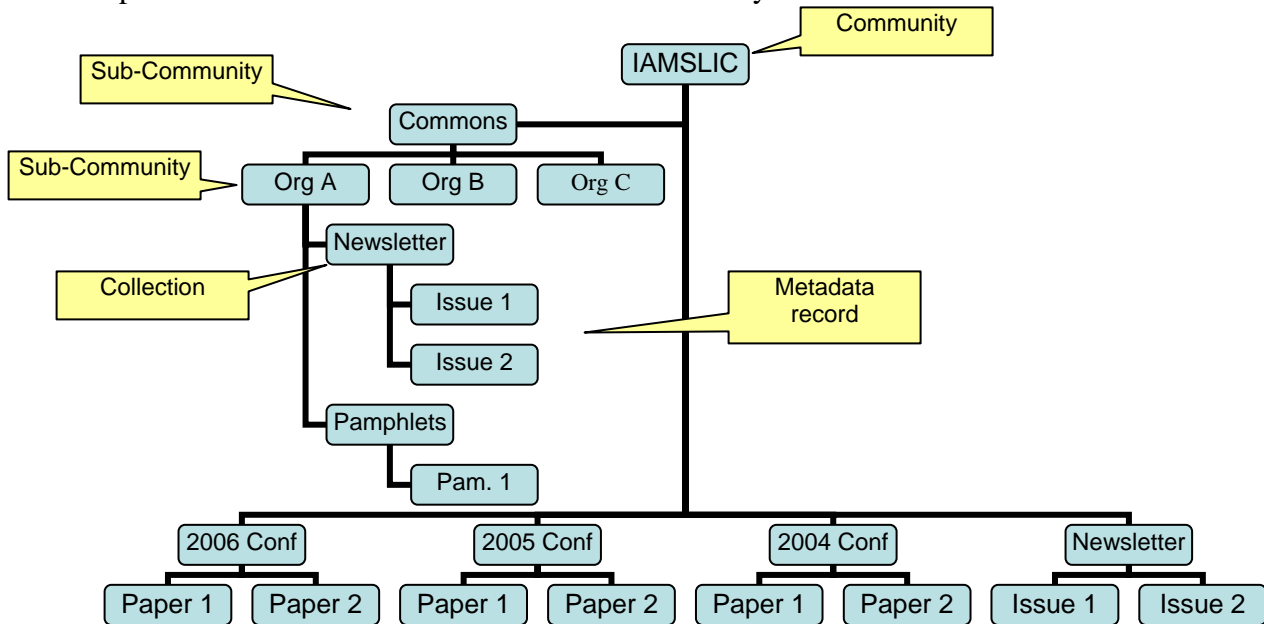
Community

IAMSLIC

Sub-Community

Commons

Sub-Community

Org A

Org B

Org C

Newsletter

Collection

Issue 1

Metadata record

Issue 2

Pamphlets

Pam. 1

2006 Conf

2005 Conf

2004 Conf

Newsletter

Paper 1

Paper 2

Paper 1

Paper 2

Paper 1

Paper 2

Issue 1

Issue 2